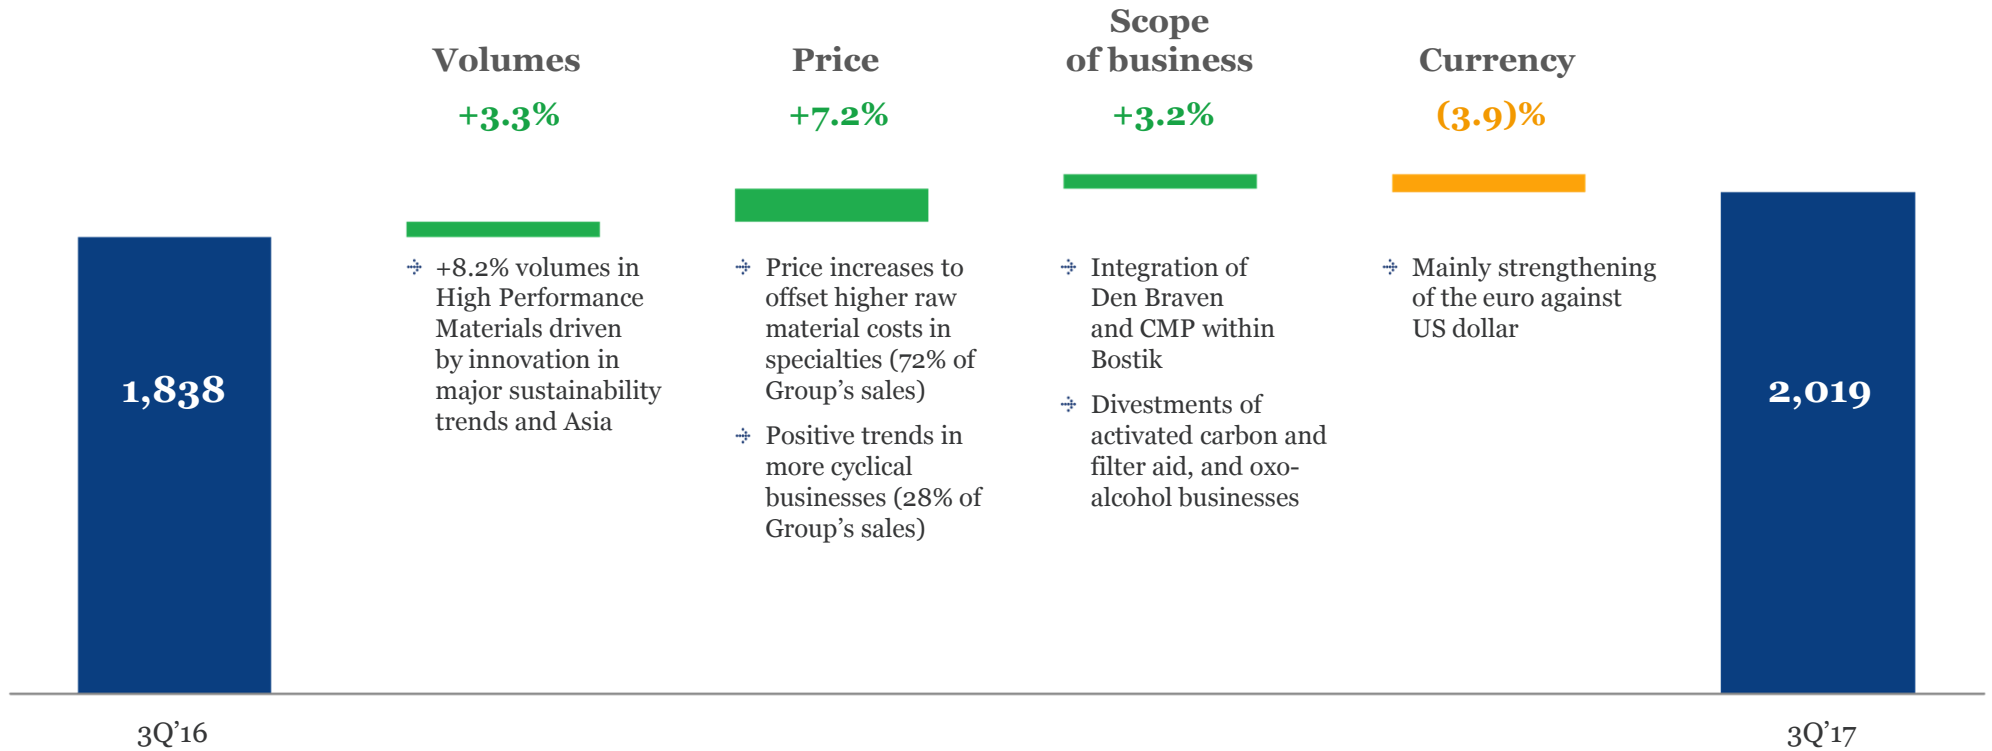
1,838

3Q'16

Volumes

+3.3%

+8.2% volumes in High Performance Materials driven by innovation in major sustainability trends and Asia

Price

+7.2%

Price increases to offset higher raw material costs in specialties (72% of Group's sales)

Positive trends in more cyclical businesses (28% of Group's sales)

Scope of business

+3.2%

Integration of Den Braven and CMP within Bostik

Divestments of activated carbon and filter aid, and oxo-alcohol businesses

Currency

(3.9)%

Mainly strengthening of the euro against US dollar

2,019

3Q'17